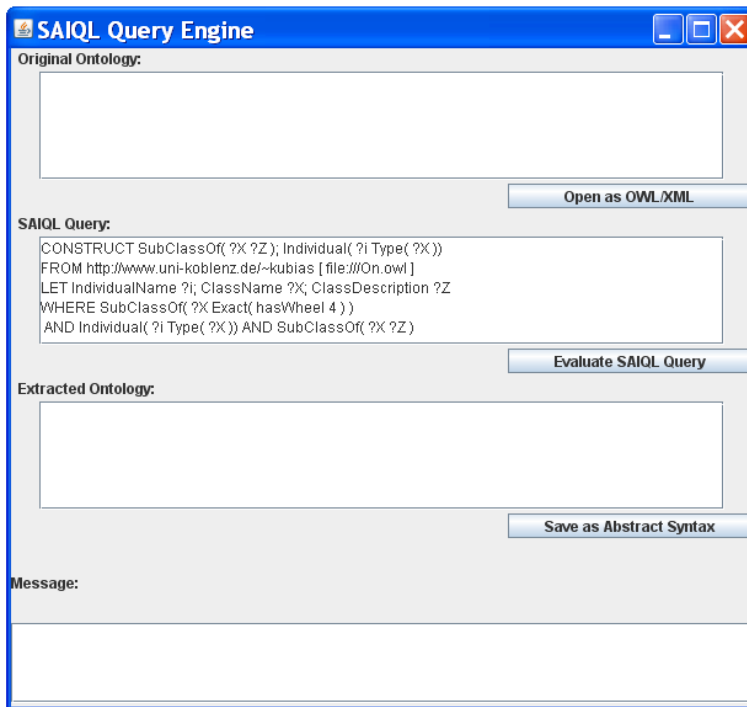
SAIQL Query Engine

Original Ontology:

Open as OWL/XML

SAIQL Query:

CONSTRUCT SubClassOf( ?X ?Z ); Individual( ?i Type( ?X ))
FROM http://www.uni-koblenz.de/~kubias [ file:///On.owl ]
LET IndividualName ?i; ClassName ?X; ClassDescription ?Z
WHERE SubClassOf( ?X Exact( hasWheel 4 ) )
AND Individual( ?i Type( ?X )) AND SubClassOf( ?X ?Z )

Evaluate SAIQL Query

Extracted Ontology:

Save as Abstract Syntax

Message: